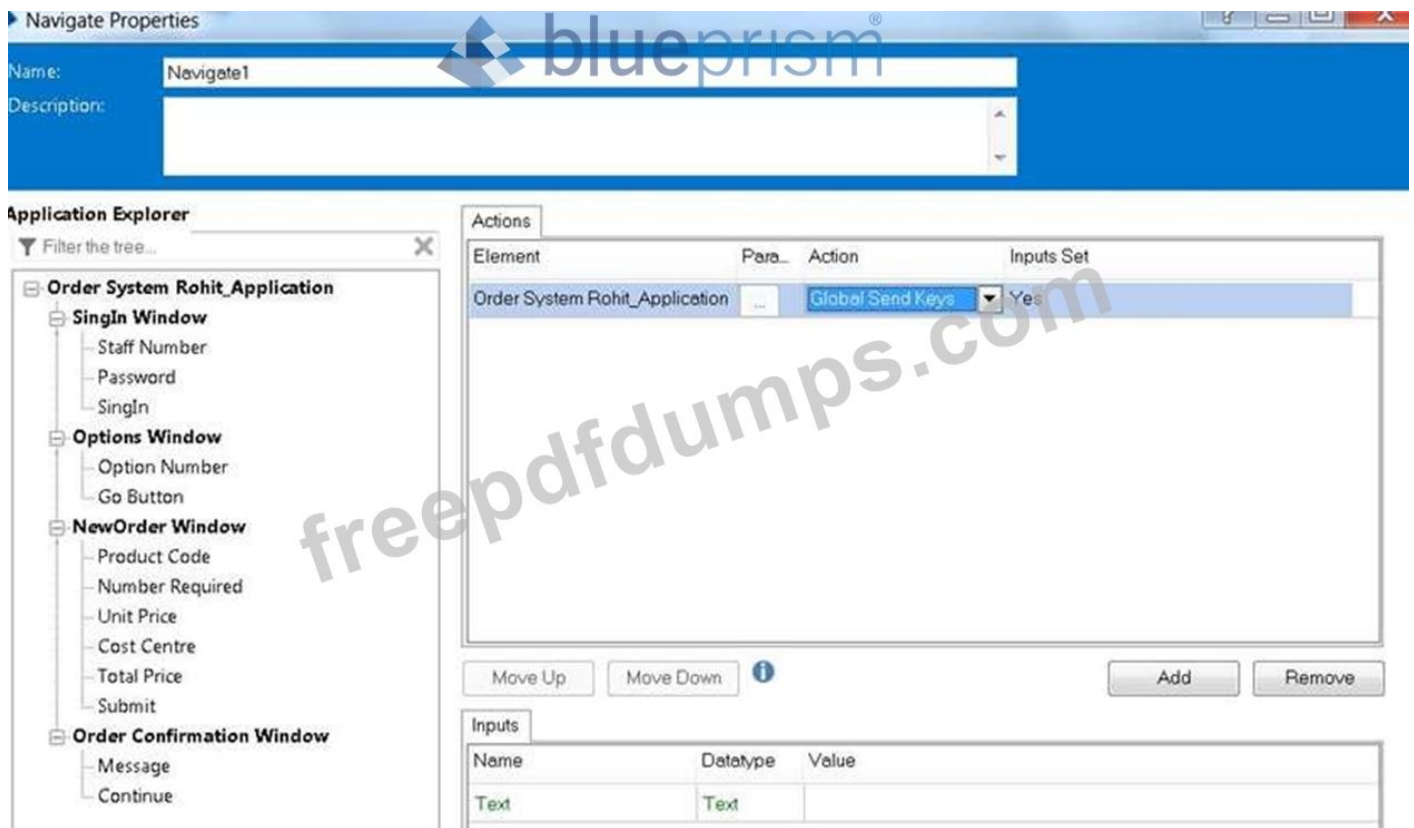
Navigate Properties

blueprism®

Name: Navigate1

Description:

Application Explorer

Filter the tree...

Order System Rohit_Application
SingIn Window
Staff Number
Password
SingIn
Options Window
Option Number
Go Button
NewOrder Window
Product Code
Number Required
Unit Price
Cost Centre
Total Price
Submit
Order Confirmation Window
Message
Continue

Actions

| Element | Para... | Action | Inputs Set |
|---|---|---|---|
| Order System Rohit_Application | ... | Global Send Keys | Yes |

freepdfdumps.com

Move Up Move Down Add Remove

Inputs

| Name | Datatype | Value |
|---|---|---|
| Text | Text | |